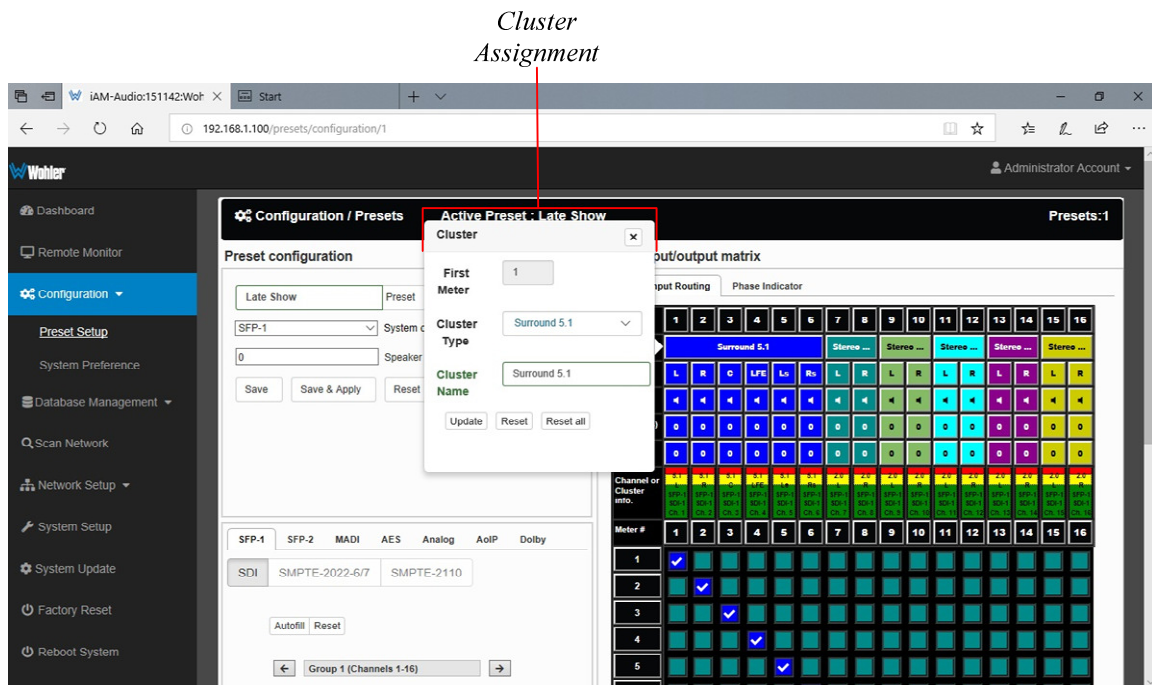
Cluster Assignment

iAM-Audio:151142:Woh | Start

192.168.1.100/presets/configuration/1

Wohler

Administrator Account

Dashboard
Remote Monitor
Configuration
Preset Setup
System Preference
Database Management
Scan Network
Network Setup
System Setup
System Update
Factory Reset
Reboot System

Configuration / Presets    Active Preset : Late Show    Presets:1

Preset configuration

Late Show    Preset
SFP-1    System c
0    Speaker
Save    Save & Apply    Reset

Cluster

First Meter    1
Cluster Type    Surround 5.1
Cluster Name    Surround 5.1
Update    Reset    Reset all

out/output matrix

nput Routing    Phase Indicator

| 1 | 2 | 3 | 4 | 5 | 6 | 7 | 8 | 9 | 10 | 11 | 12 | 13 | 14 | 15 | 16 |
|---|---|---|---|---|---|---|---|---|---|---|---|---|---|---|---|
| Surround 5.1 | | | | | | Stereo ... | | Stereo ... | | Stereo ... | | Stereo ... | | Stereo ... | |
| L | R | C | LFE | Ls | Rs | L | R | L | R | L | R | L | R | L | R |

Channel or Cluster info.

Meter # | 1 | 2 | 3 | 4 | 5 | 6 | 7 | 8 | 9 | 10 | 11 | 12 | 13 | 14 | 15 | 16

1
2
3
4
5

SFP-1    SFP-2    MADI    AES    Analog    AoIP    Dolby

SDI    SMPTE-2022-6/7    SMPTE-2110

Autofill    Reset

Group 1 (Channels 1-16)